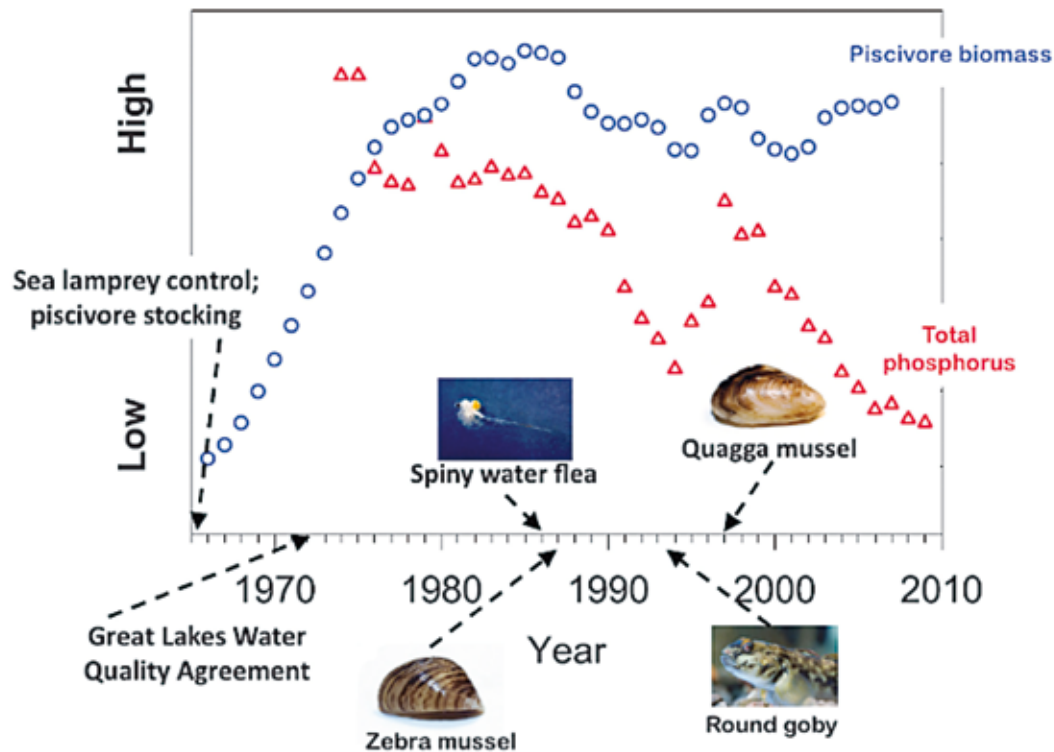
High

Low

Piscivore biomass

Total phosphorus

Sea lamprey control; piscivore stocking

Spiny water flea

Quagga mussel

1970

1980

1990

2000

2010

Year

Great Lakes Water Quality Agreement

Zebra mussel

Round goby